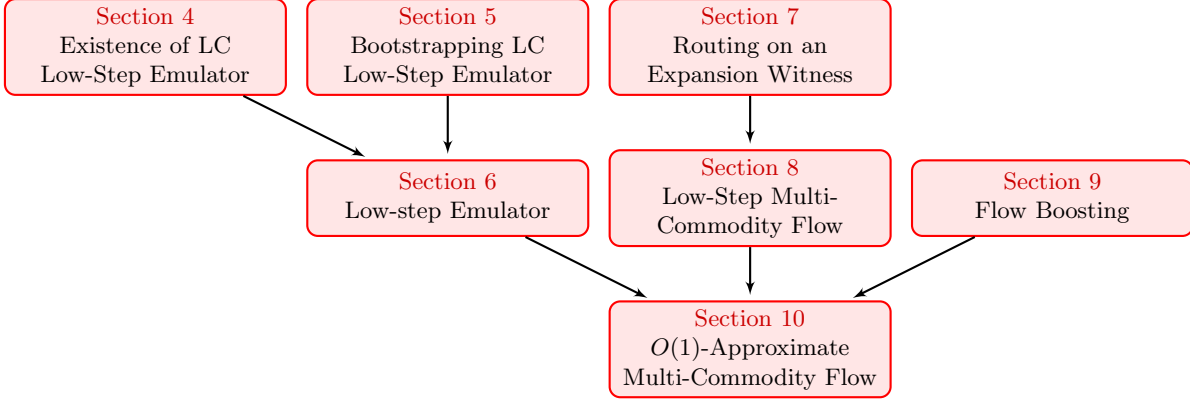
Section 4
Existence of LC Low-Step Emulator

Section 5
Bootstrapping LC Low-Step Emulator

Section 7
Routing on an Expansion Witness

Section 6
Low-step Emulator

Section 8
Low-Step Multi-Commodity Flow

Section 9
Flow Boosting

Section 10
$O(1)$-Approximate Multi-Commodity Flow